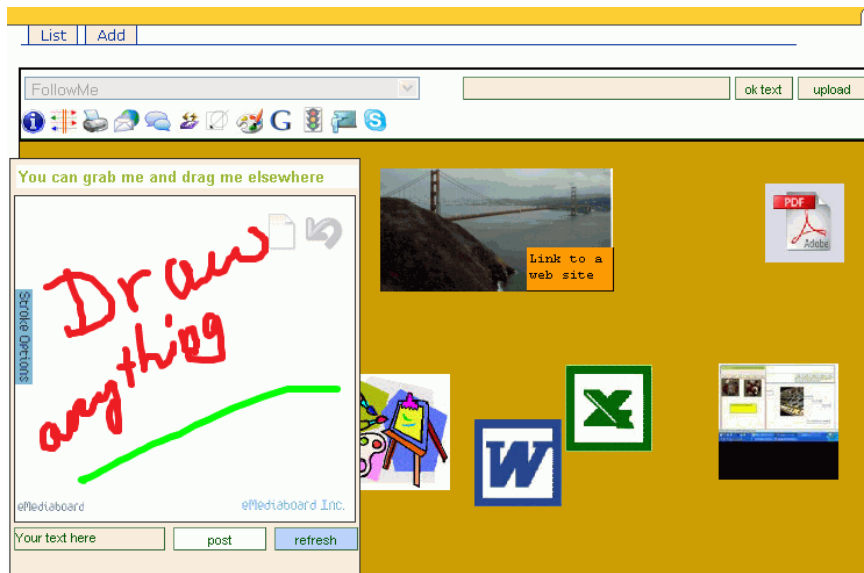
List | Add

FollowMe

ok text

upload

G

You can grab me and drag me elsewhere

Stroke Options

Draw anything

eMediaboard

eMediaboard Inc.

Your text here

post

refresh

Link to a web site

PDF

Adobe

W